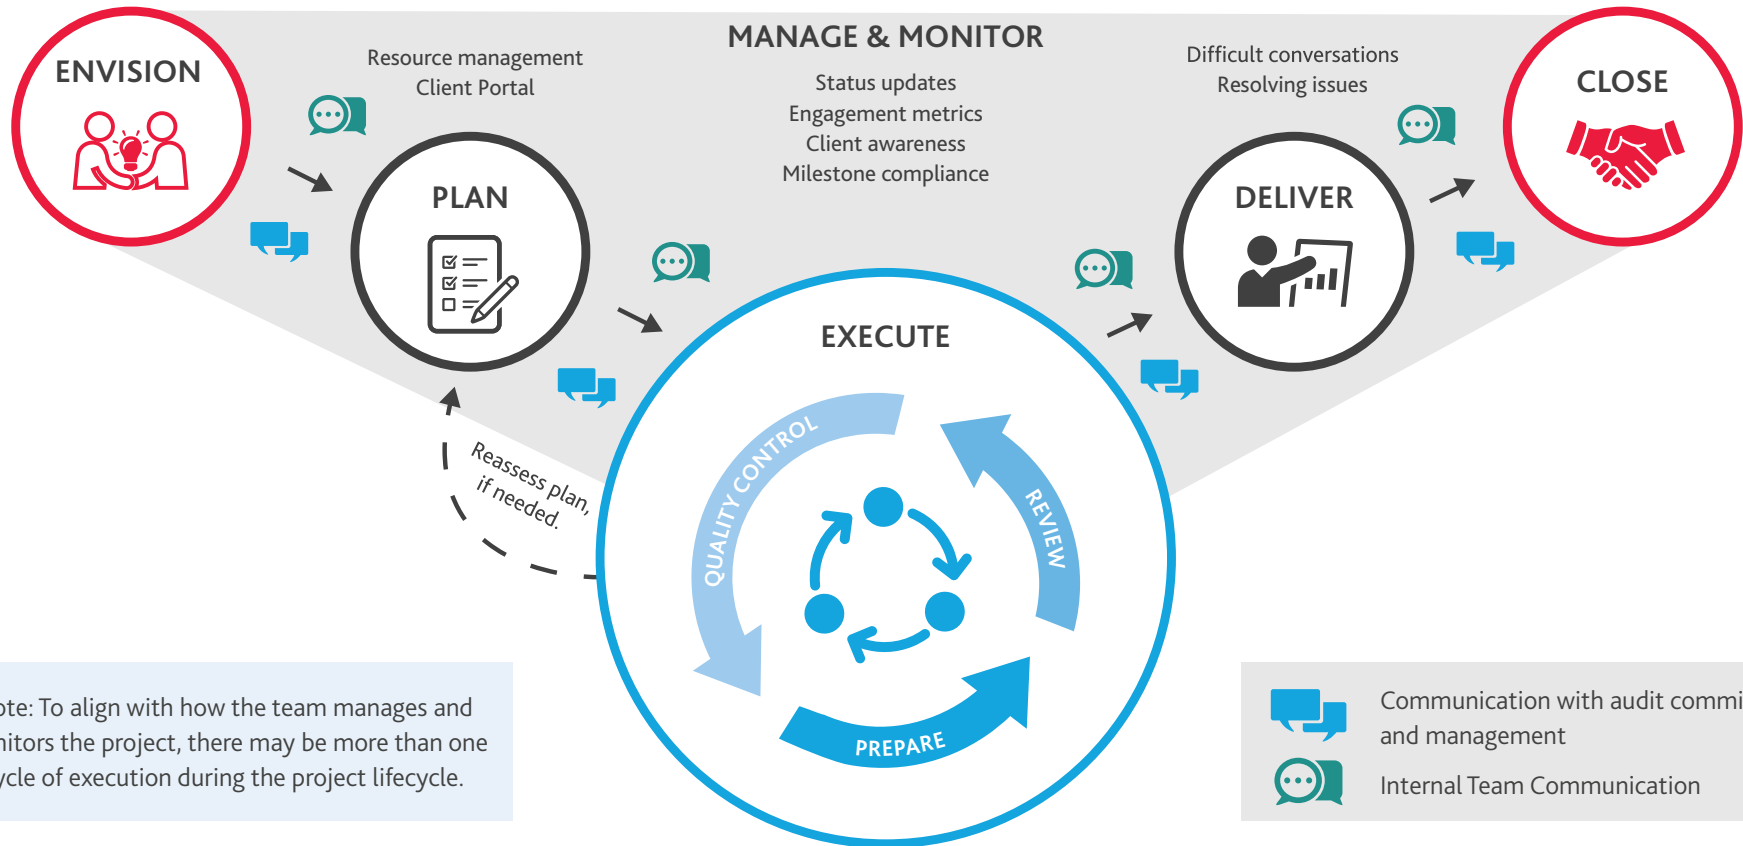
ENVISION

Resource management
Client Portal

MANAGE & MONITOR

Status updates
Engagement metrics
Client awareness
Milestone compliance

Difficult conversations
Resolving issues

CLOSE

PLAN

DELIVER

EXECUTE

Reassess plan, if needed.

QUALITY CONTROL

REVIEW

PREPARE

ote: To align with how the team manages and nitors the project, there may be more than one ycle of execution during the project lifecycle.

Communication with audit commi and management

Internal Team Communication